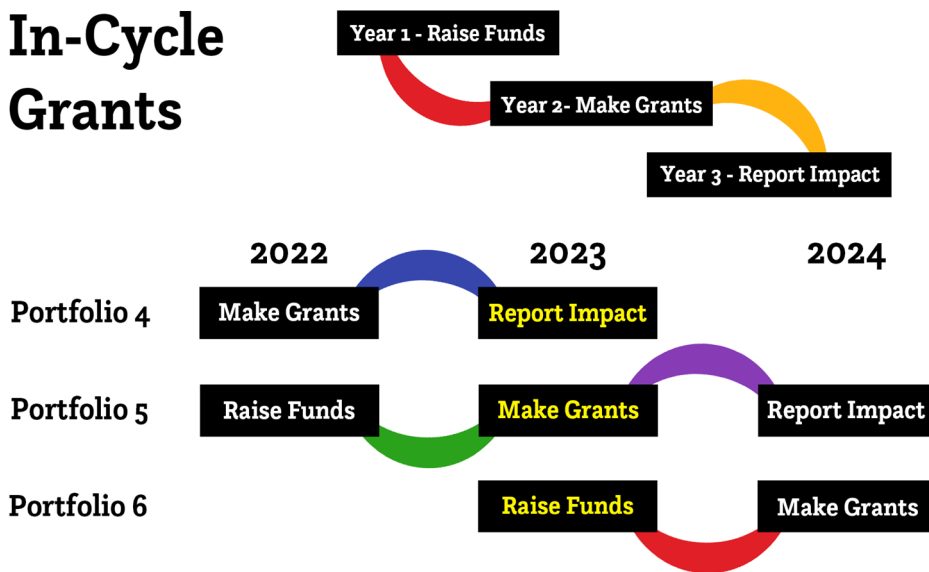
In-Cycle Grants

Year 1 - Raise Funds

Year 2- Make Grants

Year 3 - Report Impact

| | 2022 | 2023 | 2024 |
|---|---|---|---|
| Portfolio 4 | Make Grants | Report Impact | |
| Portfolio 5 | Raise Funds | Make Grants | Report Impact |
| Portfolio 6 | | Raise Funds | Make Grants |